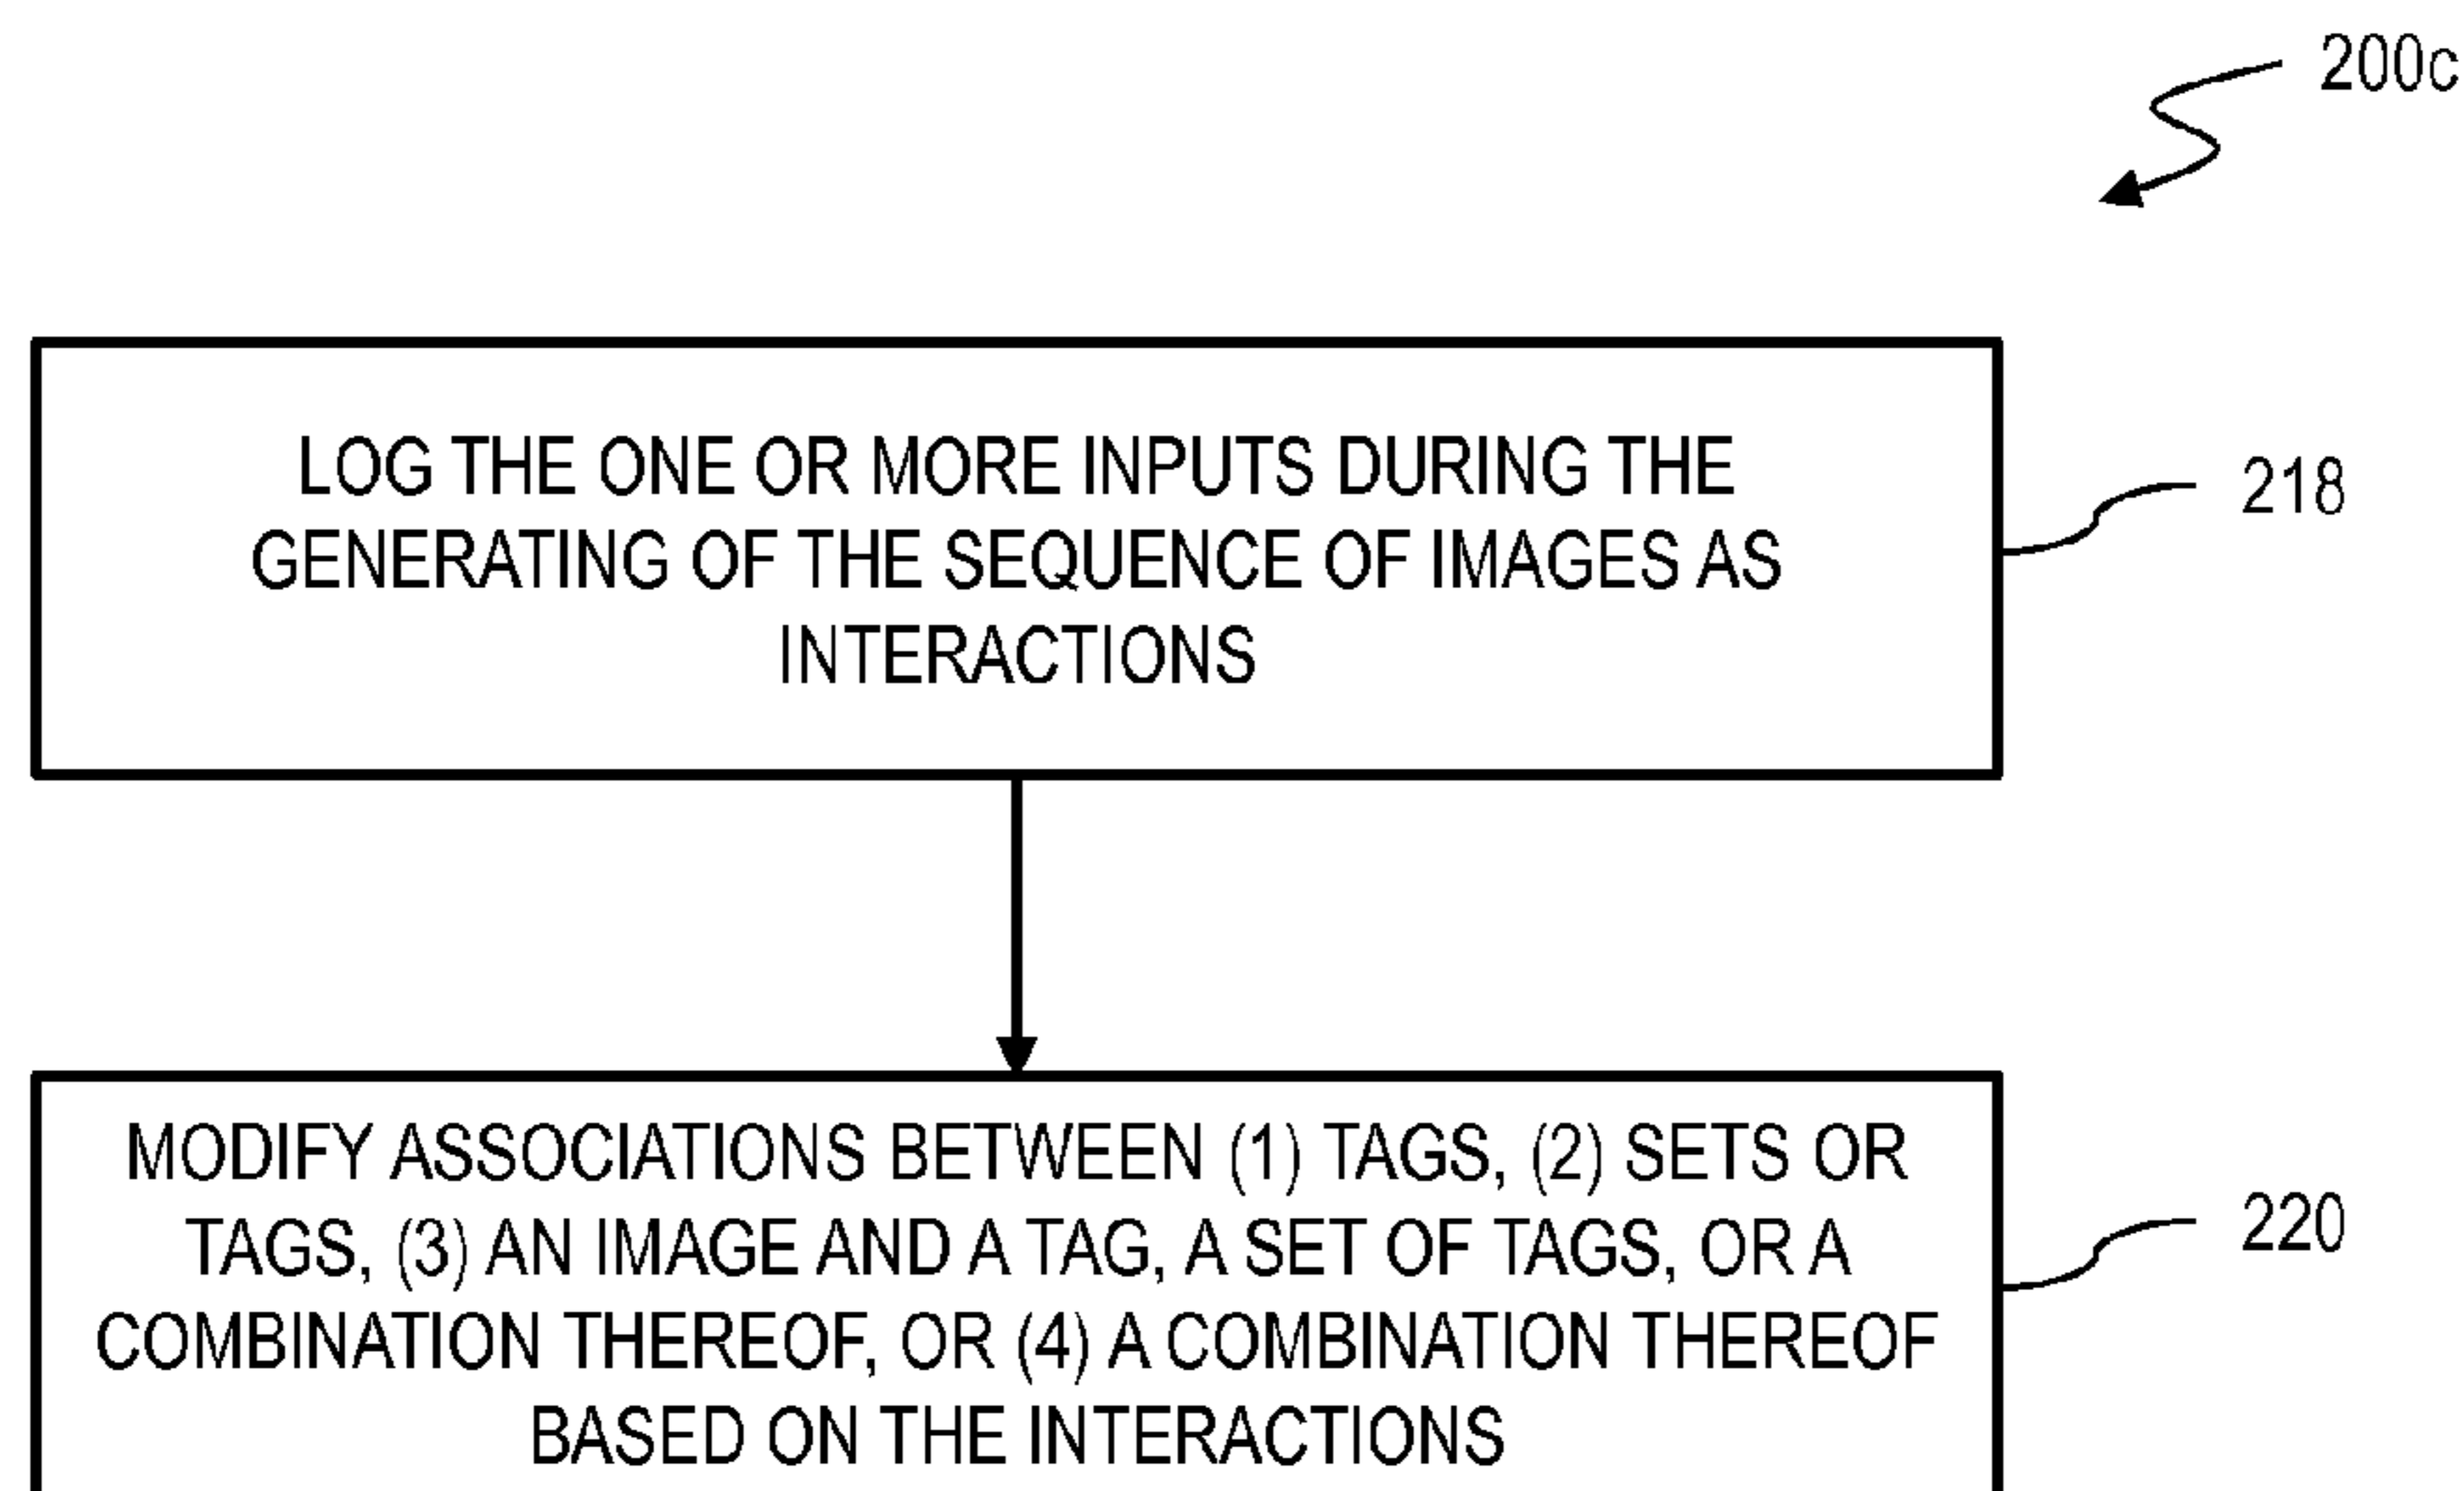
200c

LOG THE ONE OR MORE INPUTS DURING THE GENERATING OF THE SEQUENCE OF IMAGES AS INTERACTIONS

218

MODIFY ASSOCIATIONS BETWEEN (1) TAGS, (2) SETS OR TAGS, (3) AN IMAGE AND A TAG, A SET OF TAGS, OR A COMBINATION THEREOF, OR (4) A COMBINATION THEREOF BASED ON THE INTERACTIONS

220